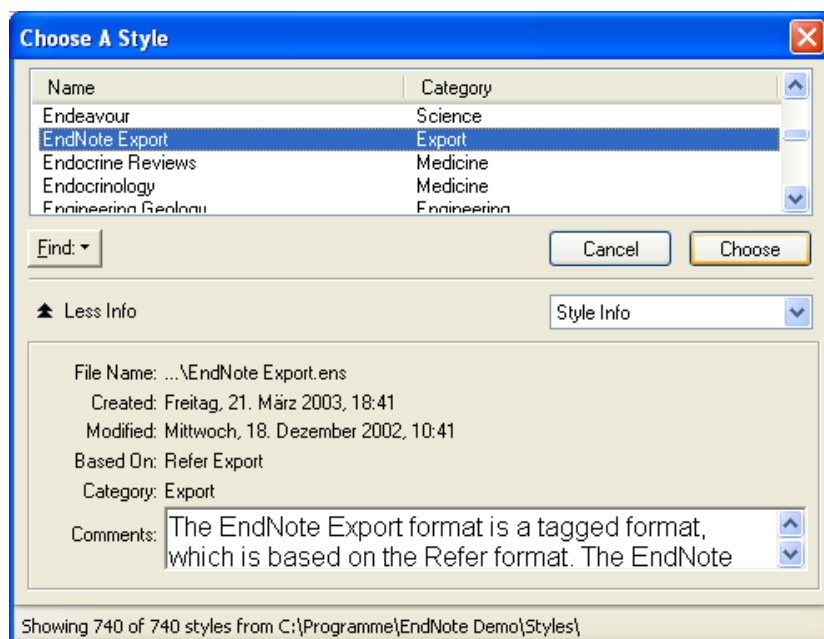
Choose A Style

| Name | Category |
|---|---|
| Endeavour | Science |
| EndNote Export | Export |
| Endocrine Reviews | Medicine |
| Endocrinology | Medicine |
| Engineering Geology | Engineering |

Find: ▾

Cancel

Choose

Less Info

Style Info

File Name: ...\EndNote Export.ens

Created: Freitag, 21. März 2003, 18:41

Modified: Mittwoch, 18. Dezember 2002, 10:41

Based On: Refer Export

Category: Export

Comments: The EndNote Export format is a tagged format, which is based on the Refer format. The EndNote

Showing 740 of 740 styles from C:\Programme\EndNote Demo\Styles\